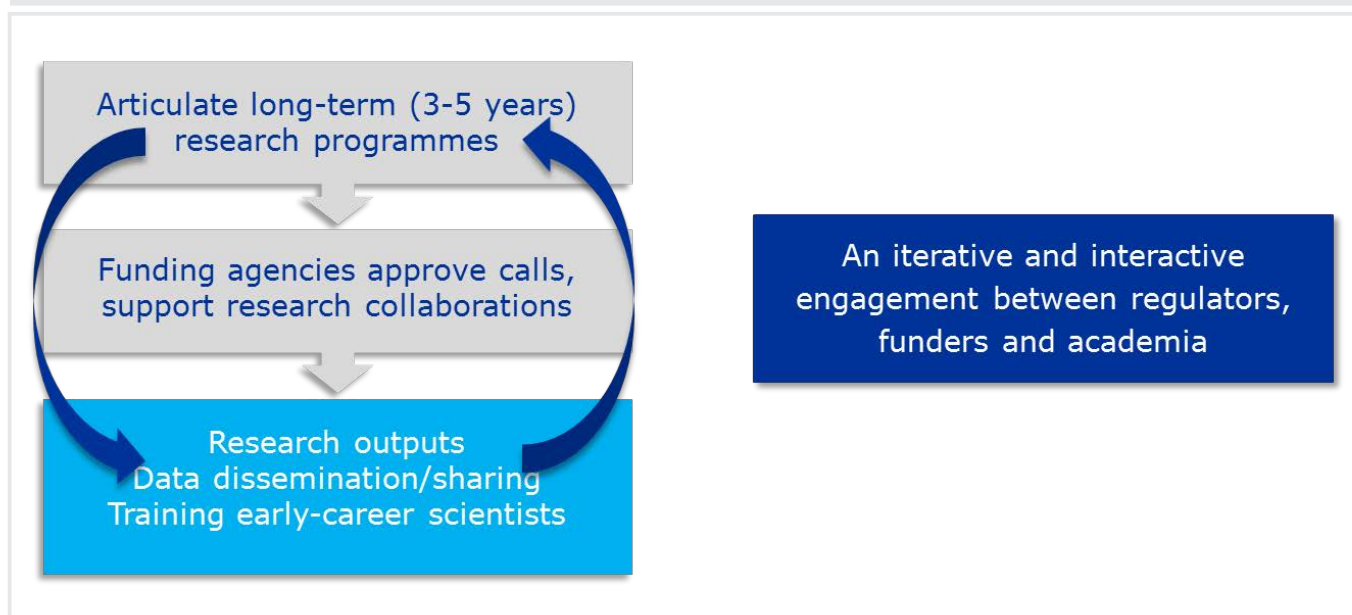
Articulate long-term (3-5 years) research programmes

Funding agencies approve calls, support research collaborations

Research outputs
Data dissemination/sharing
Training early-career scientists

An iterative and interactive engagement between regulators, funders and academia